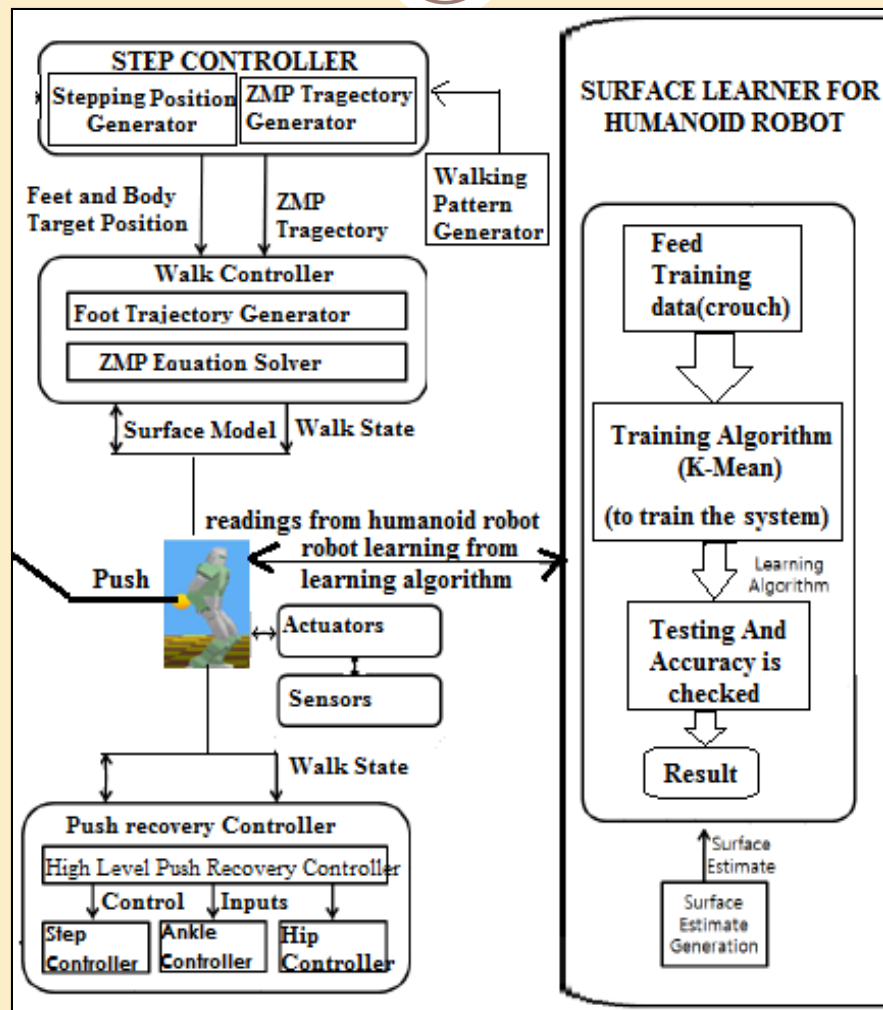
STEP CONTROLLER

Stepping Position Generator

ZMP Tragectory Generator

Walking Pattern Generator

Feet and Body Target Position

ZMP Tragectory

Walk Controller

Foot Trajectory Generator

ZMP Equation Solver

Surface Model

Walk State

readings from humanoid robot

robot learning from learning algorithm

Push

Actuators

Sensors

Walk State

Push recovery Controller

High Level Push Recovery Controller

Control Inputs

Step Controller

Ankle Controller

Hip Controller

SURFACE LEARNER FOR HUMANOID ROBOT

Feed Training data(crouch)

Training Algorithm (K-Mean)

(to train the system)

Learning Algorithm

Testing And Accuracy is checked

Result

Surface Estimate

Surface Estimate Generation